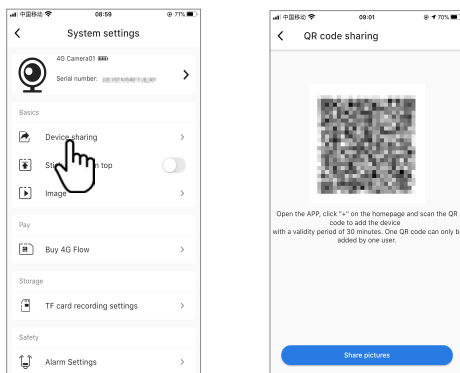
中国移动 08:59 71%

System settings

4G Camera01

Serial number: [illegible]

Basics

Device sharing

Sti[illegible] top

Image

Pay

Buy 4G Flow

Storage

TF card recording settings

Safety

Alarm Settings

中国移动 09:01 70%

QR code sharing

Open the APP, click "+" on the homepage and scan the QR code to add the device with a validity period of 30 minutes. One QR code can only b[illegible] added by one user.

Share pictures